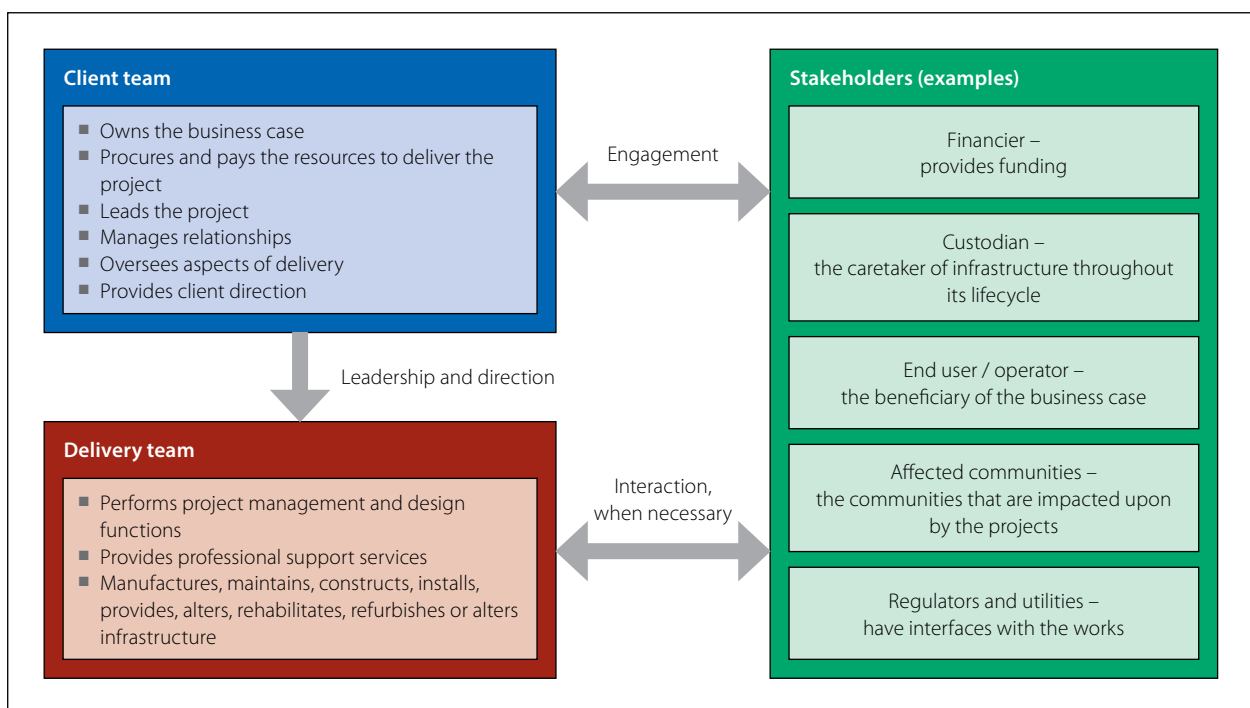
Client team

- Owns the business case
- Procures and pays the resources to deliver the project
- Leads the project
- Manages relationships
- Oversees aspects of delivery
- Provides client direction

Engagement

Leadership and direction

Delivery team

- Performs project management and design functions
- Provides professional support services
- Manufactures, maintains, constructs, installs, provides, alters, rehabilitates, refurbishes or alters infrastructure

Interaction, when necessary

Stakeholders (examples)

Financier – provides funding

Custodian – the caretaker of infrastructure throughout its lifecycle

End user / operator – the beneficiary of the business case

Affected communities – the communities that are impacted upon by the projects

Regulators and utilities – have interfaces with the works